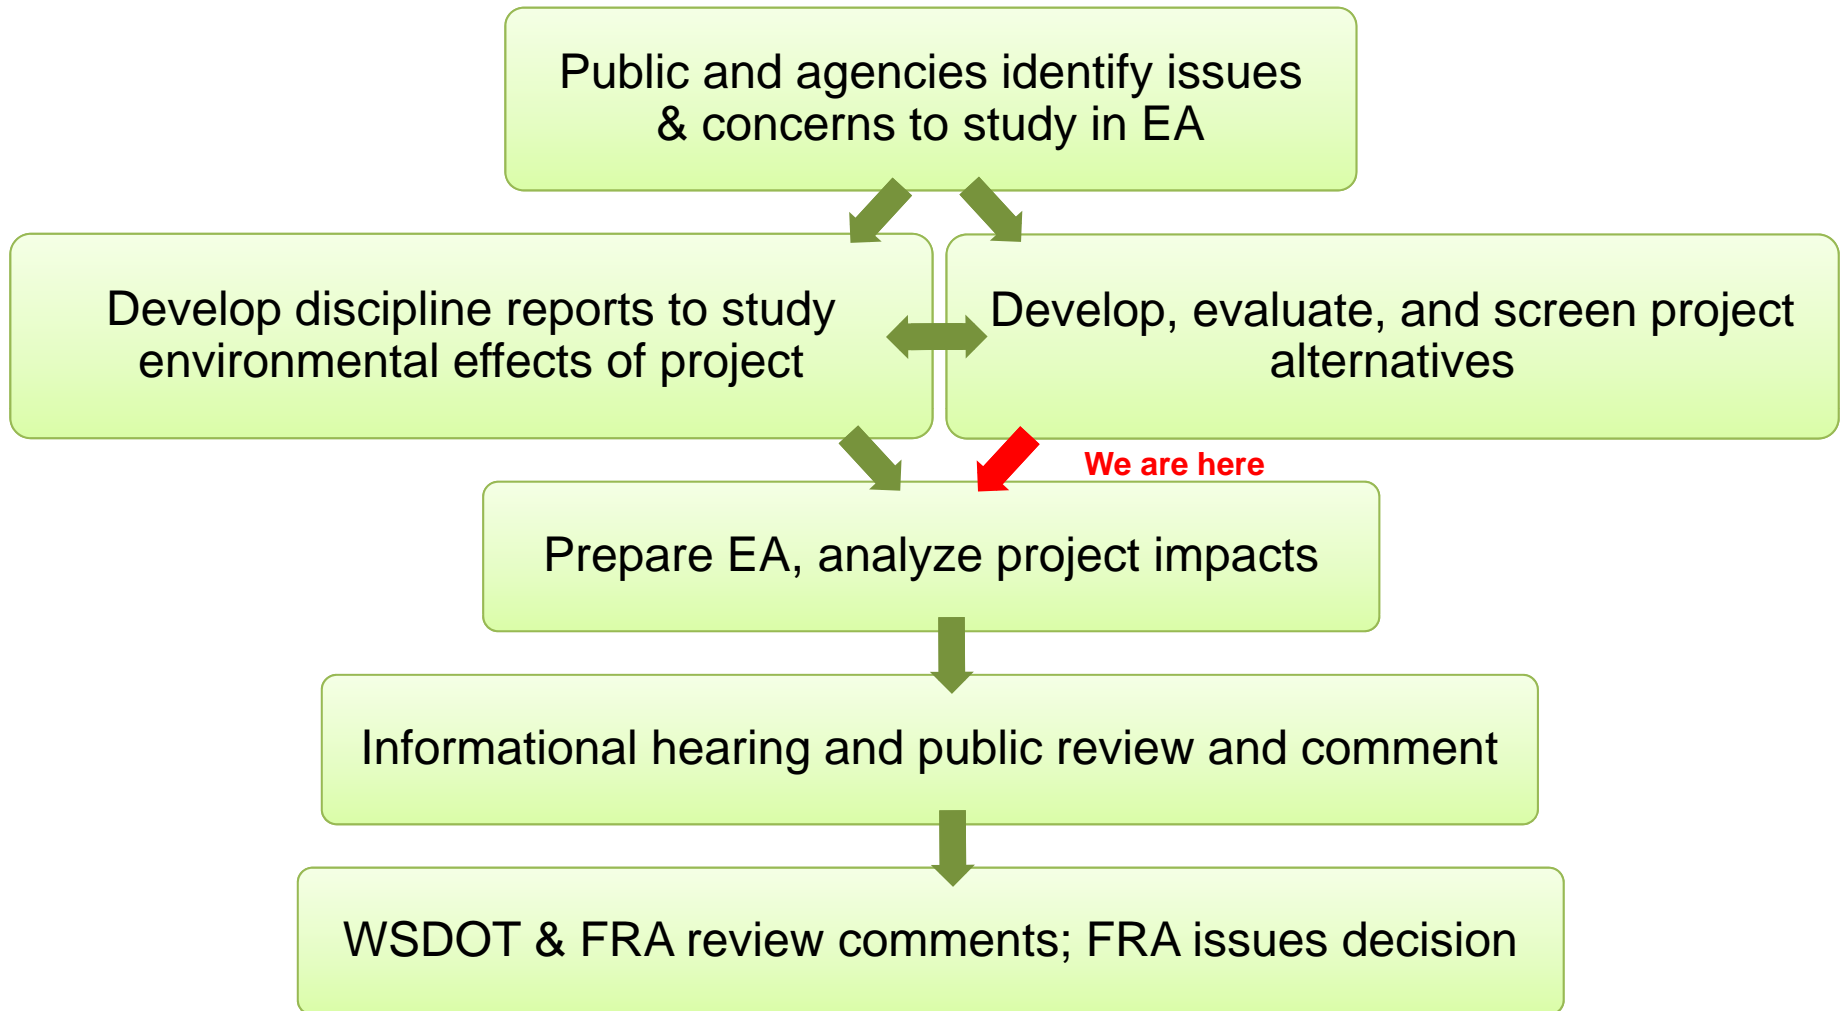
Public and agencies identify issues & concerns to study in EA

Develop discipline reports to study environmental effects of project

Develop, evaluate, and screen project alternatives

We are here

Prepare EA, analyze project impacts

Informational hearing and public review and comment

WSDOT & FRA review comments; FRA issues decision